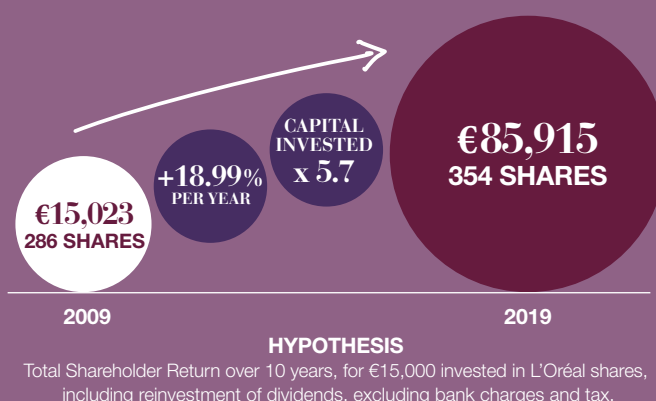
€15,023
286 SHARES

+18.99%
PER YEAR

CAPITAL
INVESTED
x 5.7

€85,915
354 SHARES

2009

2019

HYPOTHESIS

Total Shareholder Return over 10 years, for €15,000 invested in L'Oréal shares, including reinvestment of dividends, excluding bank charges and tax.